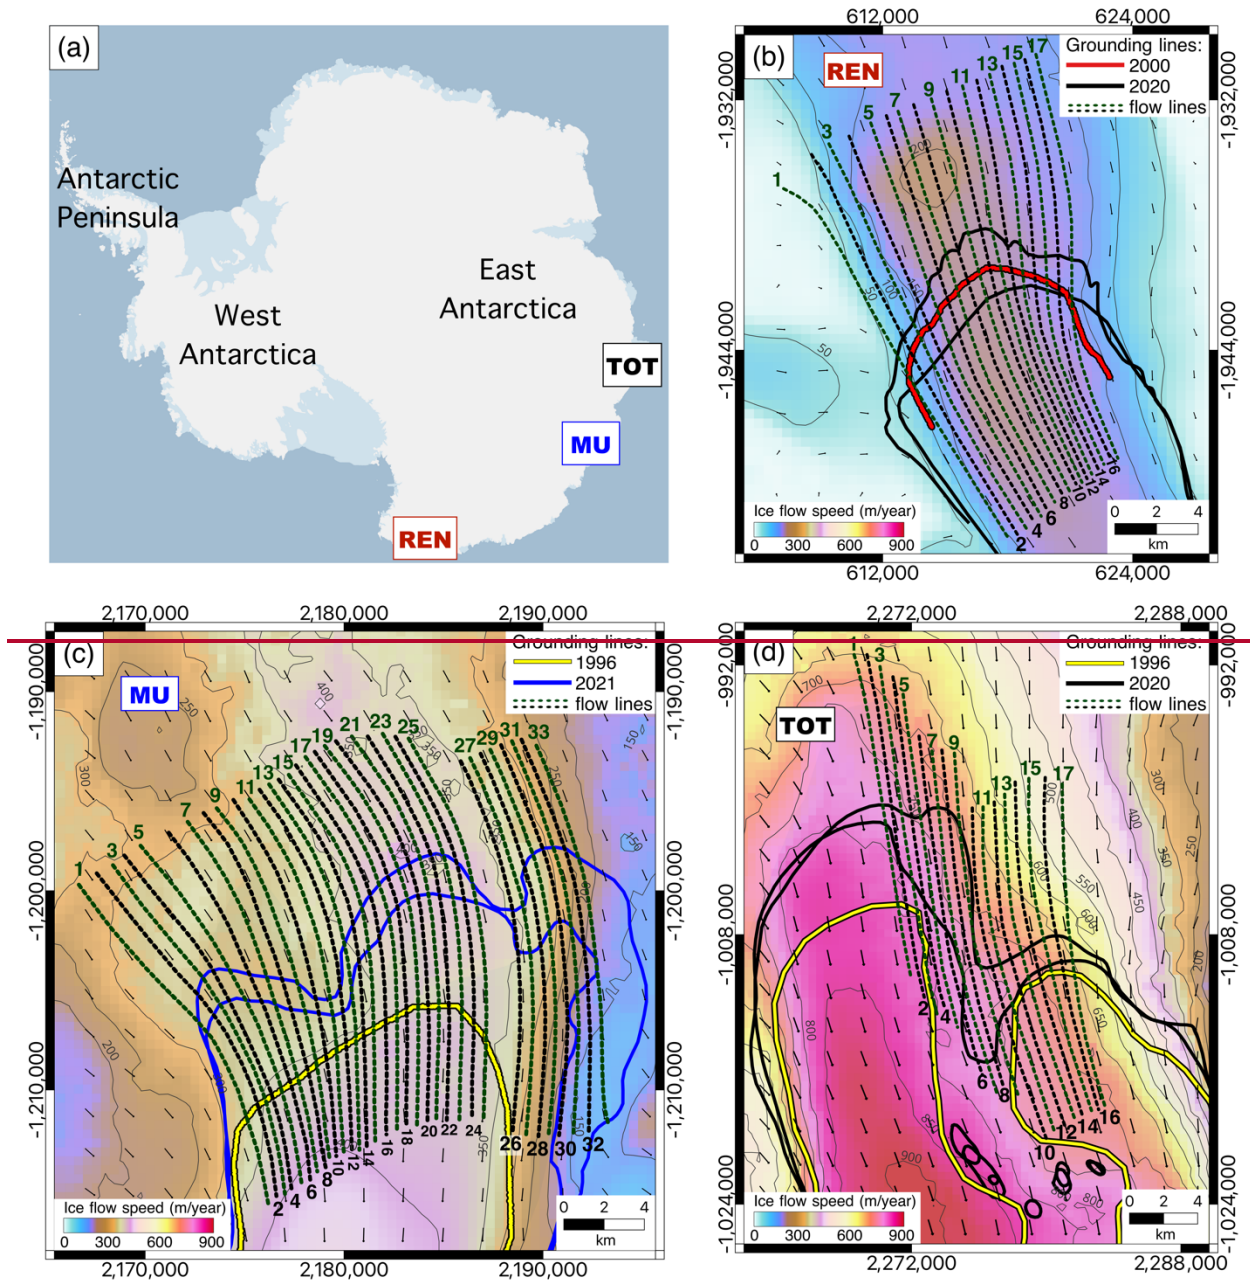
(a)

Antarctic Peninsula

West Antarctica

East Antarctica

TOT

MU

REN

612,000 624,000

(b) REN

Grounding lines:
2000
2020
flow lines

1 3 5 7 9 11 13 15 17

-1,932,000 -1,944,000

200 150 100 50 50

2 4 6 8 10 12 14 16

Ice flow speed (m/year)
0 300 600 900

0 2 4
km

612,000 624,000

2,170,000 2,180,000 2,190,000

(c) MU

Grounding lines:
1996
2021
flow lines

-1,190,000 -1,200,000 -1,210,000

1 3 5 7 9 11 13 15 17 19 21 23 25 27 29 31 33

2 4 6 8 10 12 14 16 18 20 22 24 26 28 30 32

400 250 300 350 150 200

Ice flow speed (m/year)
0 300 600 900

0 2 4
km

2,170,000 2,180,000 2,190,000

2,272,000 2,288,000

(d) TOT

Grounding lines:
1996
2020
flow lines

-992,000 -1,008,000 -1,024,000

1 3 5 7 9 11 13 15 17

2 4 6 8 10 12 14 16

700 800 500 600 550 300 400 350 250 200 450 650 850 900

Ice flow speed (m/year)
0 300 600 900

0 2 4
km

2,272,000 2,288,000